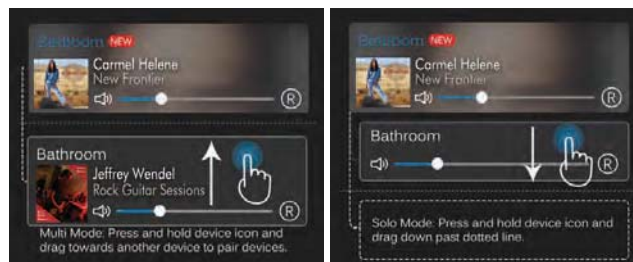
Bedroom NEW
Carmel Helene
New Frontier
R

Bathroom
Jeffrey Wendel
Rock Guitar Sessions
R

Multi Mode: Press and hold device icon and drag towards another device to pair devices.

Bedroom NEW
Carmel Helene
New Frontier
R

Bathroom
R

Solo Mode: Press and hold device icon and drag down past dotted line.